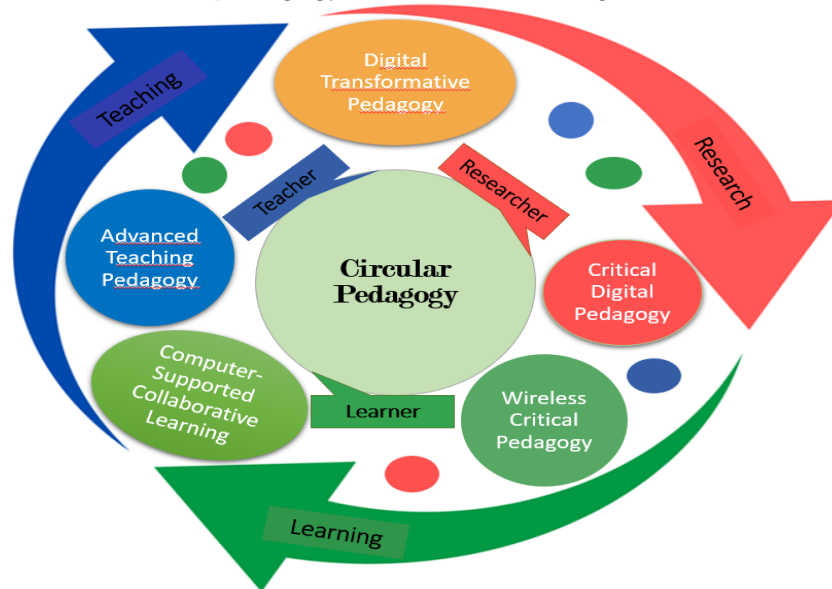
Teaching

Digital Transformative Pedagogy

Research

Teacher

Researcher

Advanced Teaching Pedagogy

Circular Pedagogy

Critical Digital Pedagogy

Computer-Supported Collaborative Learning

Learner

Wireless Critical Pedagogy

Learning